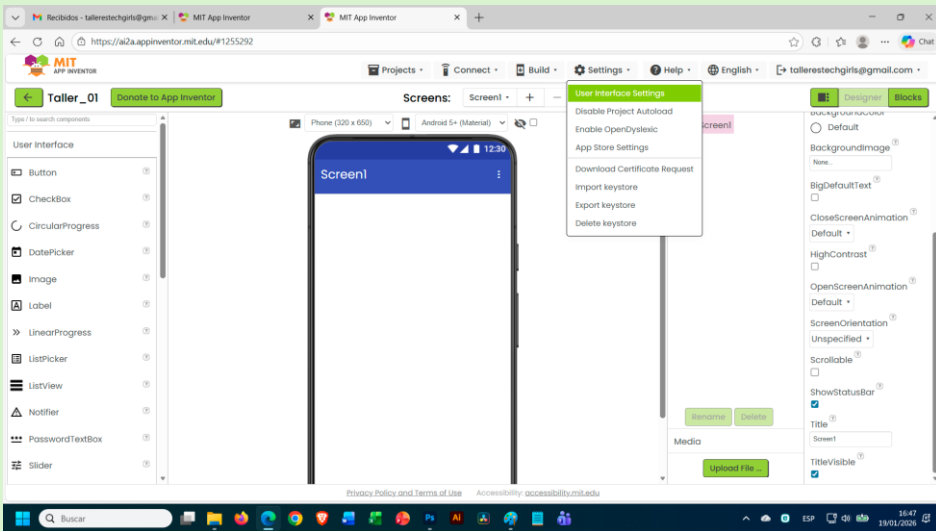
Recibidos - tallerestechgirls@gm ×
MIT App Inventor ×
MIT App Inventor ×
+

https://ai2a.appinventor.mit.edu/#1255292

Chat

MIT APP INVENTOR
Projects ▾ Connect ▾ Build ▾ Settings ▾ Help ▾ English ▾ tallerestechgirls@gmail.com ▾

Taller_01 Donate to App Inventor Screens: Screen1 ▾ + —

Designer Blocks

Type / to search components
User Interface
Button
CheckBox
CircularProgress
DatePicker
Image
Label
LinearProgress
ListPicker
ListView
Notifier
PasswordTextBox
Slider

Phone (320 x 650) ▾ Android 5+ (Material) ▾

12:30
Screen1

User Interface Settings
Disable Project Autoload
Enable OpenDyslexic
App Store Settings
Download Certificate Request
Import keystore
Export keystore
Delete keystore

Screen1

Rename Delete
Media
Upload File ...

BackgroundColor
Default
BackgroundImage
None...
BigDefaultText
CloseScreenAnimation
Default ▾
HighContrast
OpenScreenAnimation
Default ▾
ScreenOrientation
Unspecified ▾
Scrollable
ShowStatusBar
Title
Screen1
TitleVisible

Privacy Policy and Terms of Use Accessibility: accessibility.mit.edu

Buscar
ESP 16:47 19/01/2026